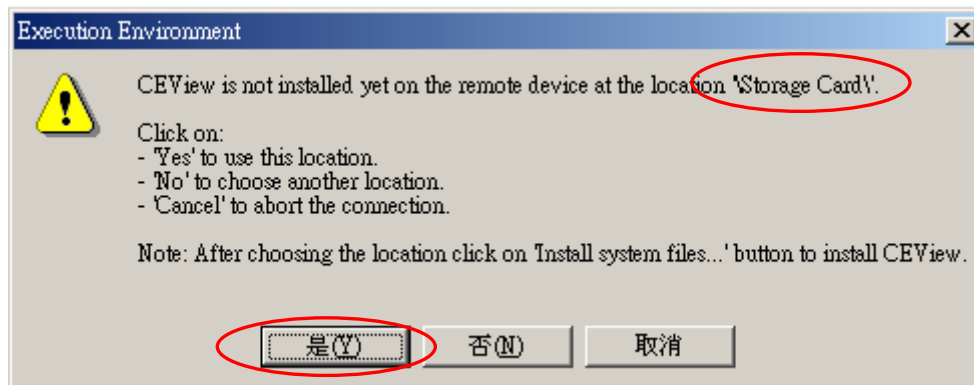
Execution Environment

CEView is not installed yet on the remote device at the location '\Storage Card\'.

Click on:
- 'Yes' to use this location.
- 'No' to choose another location.
- 'Cancel' to abort the connection.

Note: After choosing the location click on 'Install system files...' button to install CEView.

是(Y) 否(N) 取消